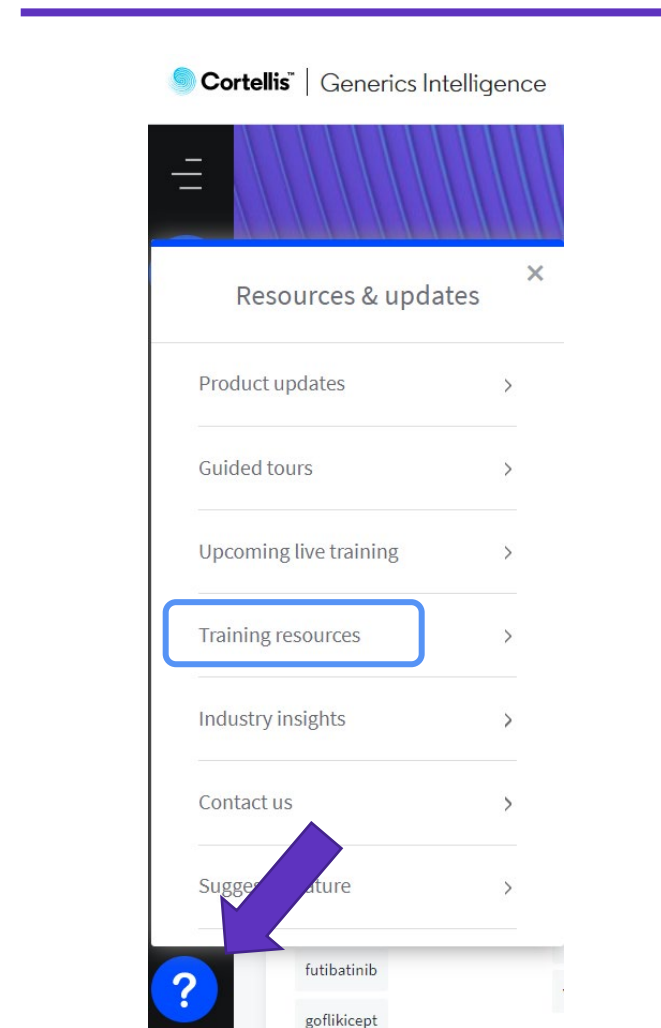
Cortellis™ | Generics Intelligence

Resources & updates

×

Product updates

Guided tours

Upcoming live training

Training resources

Industry insights

Contact us

Sugge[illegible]ature

?

futibatinib

goflikicept